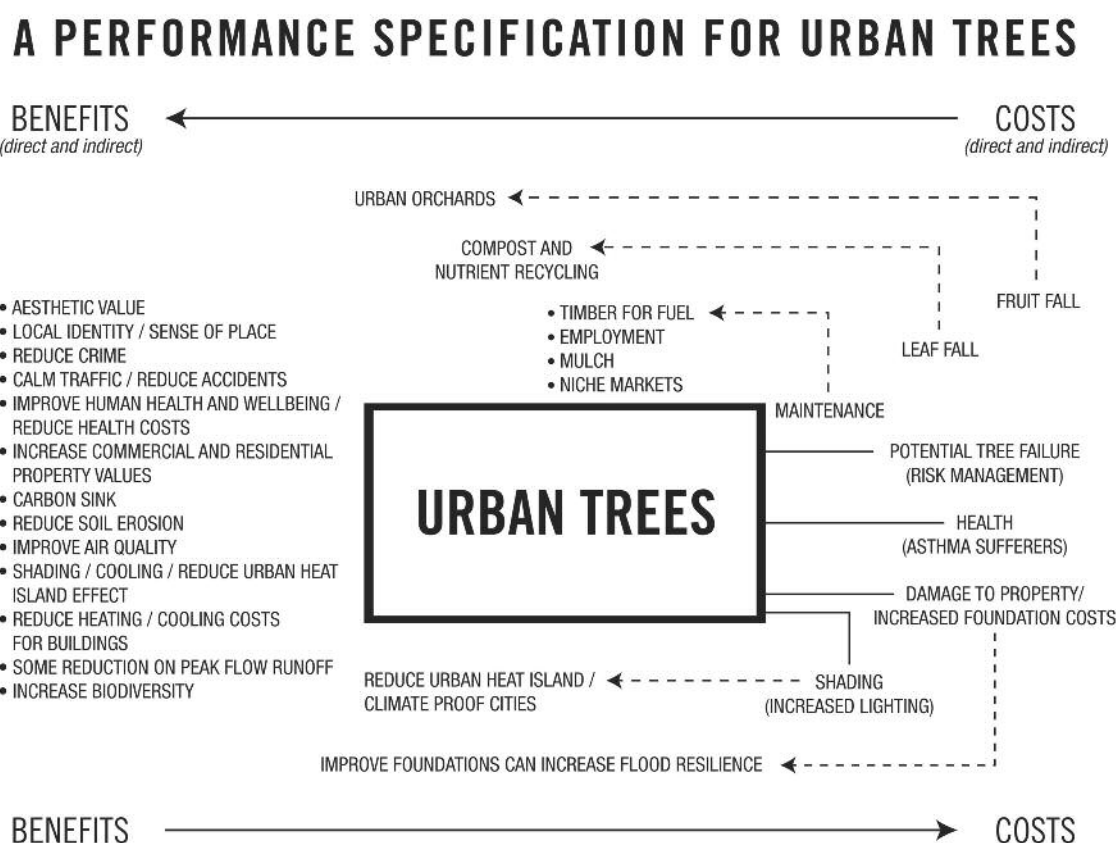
A PERFORMANCE SPECIFICATION FOR URBAN TREES

BENEFITS
(direct and indirect)

COSTS
(direct and indirect)

URBAN ORCHARDS

COMPOST AND NUTRIENT RECYCLING

FRUIT FALL

LEAF FALL

• TIMBER FOR FUEL
• EMPLOYMENT
• MULCH
• NICHE MARKETS

MAINTENANCE

• AESTHETIC VALUE
• LOCAL IDENTITY / SENSE OF PLACE
• REDUCE CRIME
• CALM TRAFFIC / REDUCE ACCIDENTS
• IMPROVE HUMAN HEALTH AND WELLBEING / REDUCE HEALTH COSTS
• INCREASE COMMERCIAL AND RESIDENTIAL PROPERTY VALUES
• CARBON SINK
• REDUCE SOIL EROSION
• IMPROVE AIR QUALITY
• SHADING / COOLING / REDUCE URBAN HEAT ISLAND EFFECT
• REDUCE HEATING / COOLING COSTS FOR BUILDINGS
• SOME REDUCTION ON PEAK FLOW RUNOFF
• INCREASE BIODIVERSITY

URBAN TREES

POTENTIAL TREE FAILURE
(RISK MANAGEMENT)

HEALTH
(ASTHMA SUFFERERS)

DAMAGE TO PROPERTY/
INCREASED FOUNDATION COSTS

REDUCE URBAN HEAT ISLAND /
CLIMATE PROOF CITIES

SHADING
(INCREASED LIGHTING)

IMPROVE FOUNDATIONS CAN INCREASE FLOOD RESILIENCE

BENEFITS

COSTS